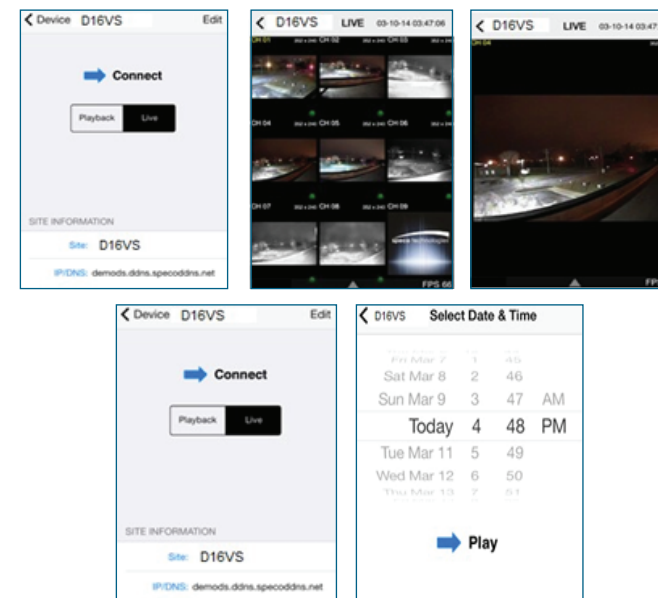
< Device D16VS Edit

Connect

Playback Live

SITE INFORMATION

Site: D16VS

IP/DNS: demods.ddns.specoddns.net

< D16VS LIVE 03-10-14 03:47:06

CH 01 CH 02 CH 03

CH 04 CH 05 CH 06

CH 07 CH 08 CH 09

speco technologies

FPS 66

< D16VS LIVE 03-10-14 03:4

CH 04

FP

< Device D16VS Edit

Connect

Playback Live

SITE INFORMATION

Site: D16VS

IP/DNS: demods.ddns.specoddns.net

< D16VS Select Date & Time

Fri Mar 7 1 45
Sat Mar 8 2 46
Sun Mar 9 3 47 AM
Today 4 48 PM
Tue Mar 11 5 49
Wed Mar 12 6 50
Thu Mar 13 7 51

Play